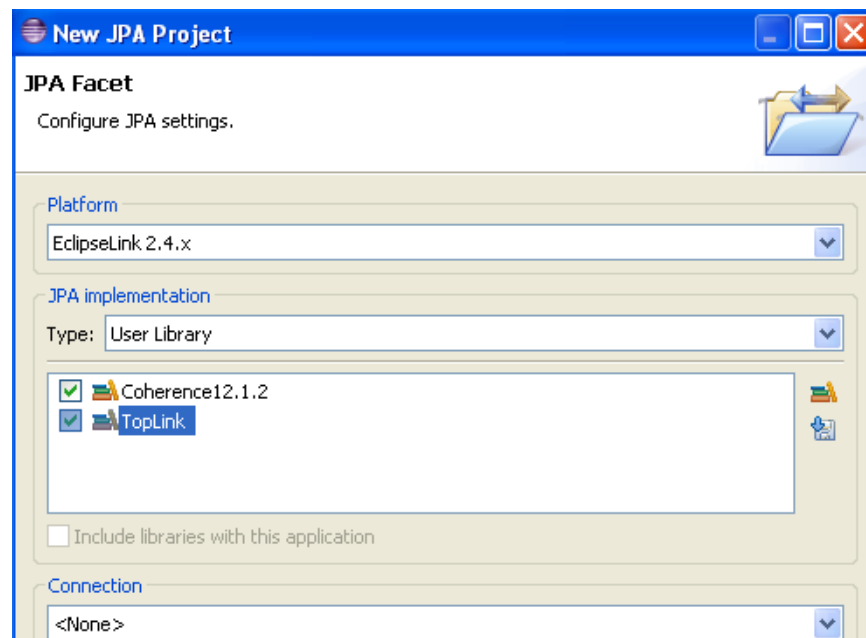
New JPA Project

JPA Facet

Configure JPA settings.

Platform

EclipseLink 2.4.x

JPA implementation

Type: User Library

Coherence12.1.2

TopLink

Include libraries with this application

Connection

<None>